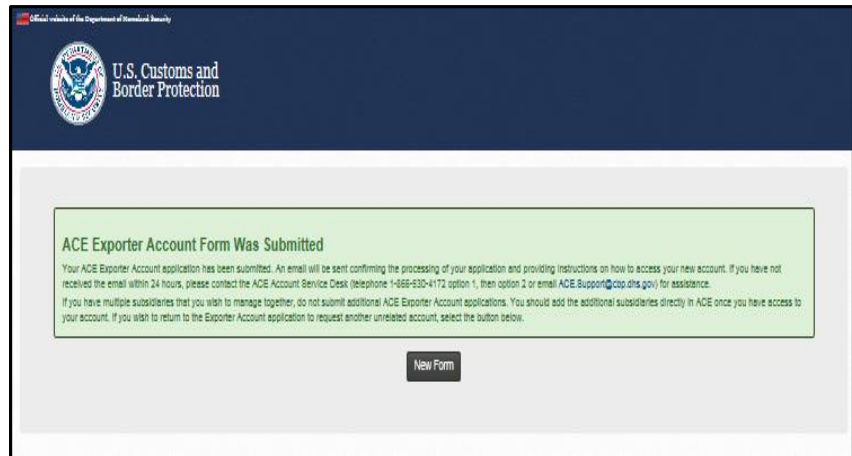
Official website of the Department of Homeland Security

U.S. Customs and Border Protection

ACE Exporter Account Form Was Submitted

Your ACE Exporter Account application has been submitted. An email will be sent confirming the processing of your application and providing instructions on how to access your new account. If you have not received the email within 24 hours, please contact the ACE Account Service Desk (telephone 1-866-530-4172 option 1, then option 2 or email ACE.Support@cbp.dhs.gov) for assistance.

If you have multiple subsidiaries that you wish to manage together, do not submit additional ACE Exporter Account applications. You should add the additional subsidiaries directly in ACE once you have access to your account. If you wish to return to the Exporter Account application to request another unrelated account, select the button below.

New Form